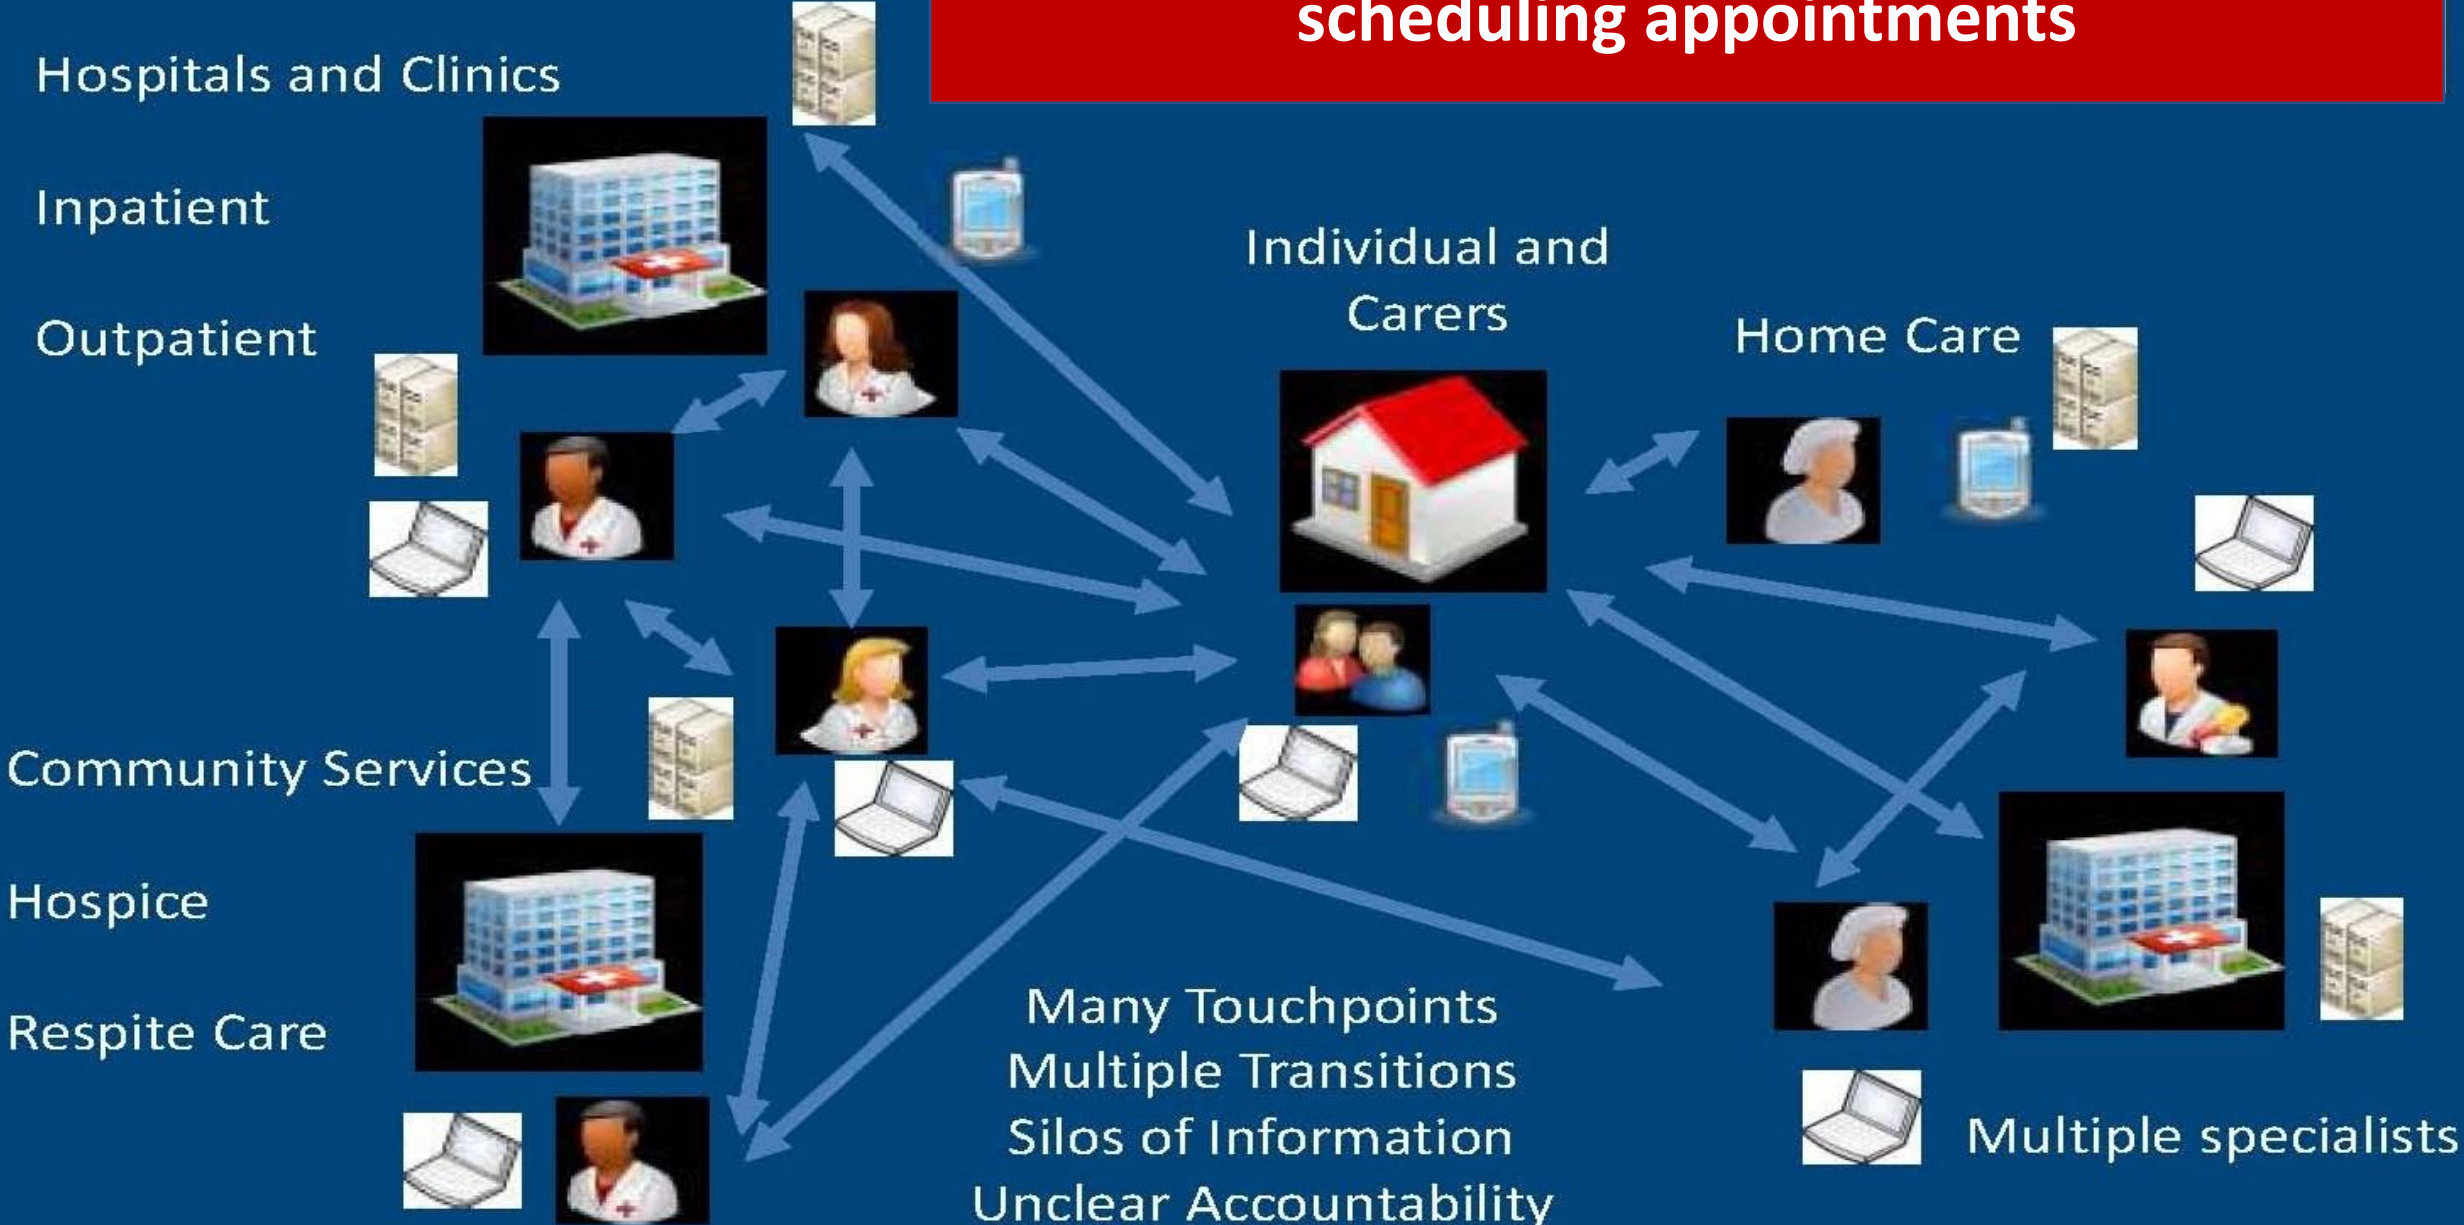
scheduling appointments

Hospitals and Clinics

Inpatient

Outpatient

Individual and Carers

Home Care

Community Services

Hospice

Respite Care

Many Touchpoints
Multiple Transitions
Silos of Information
Unclear Accountability

Multiple specialists